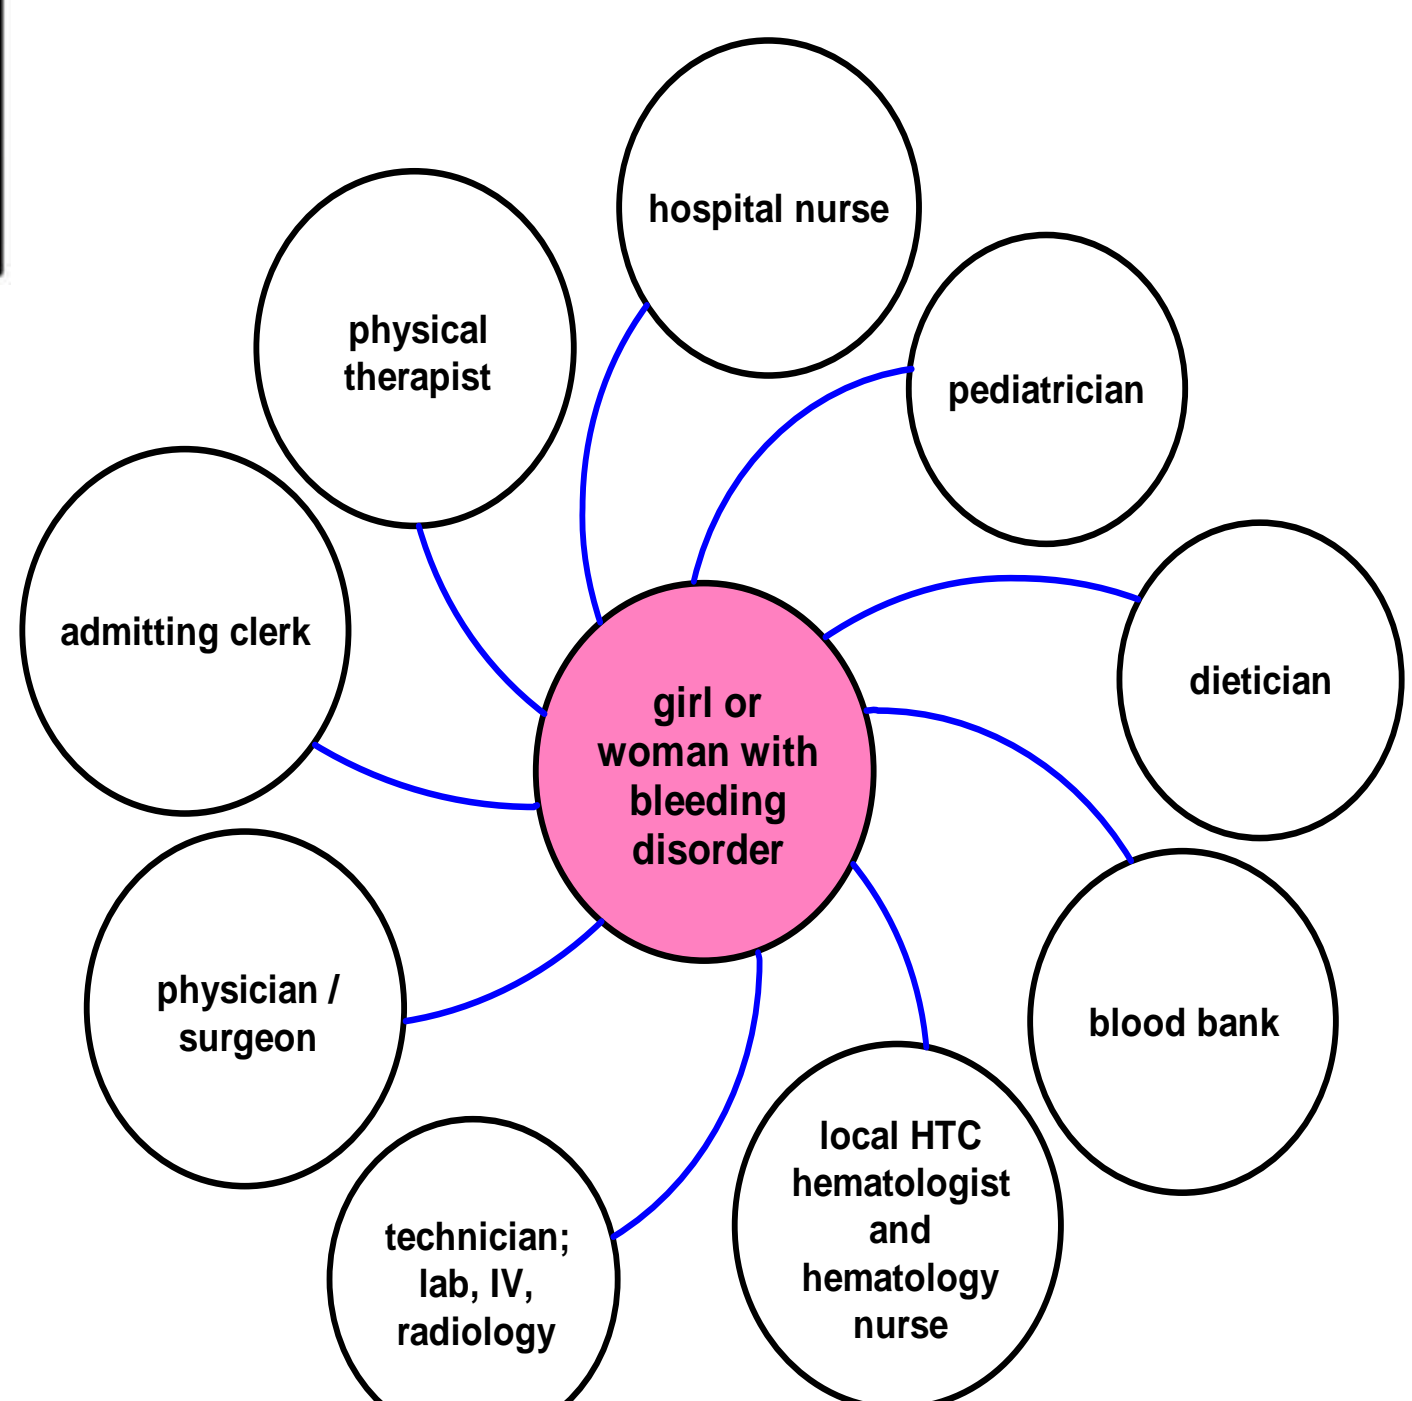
hospital nurse

physical therapist

pediatrician

admitting clerk

dietician

girl or woman with bleeding disorder

blood bank

physician / surgeon

local HTC hematologist and hematology nurse

technician; lab, IV, radiology